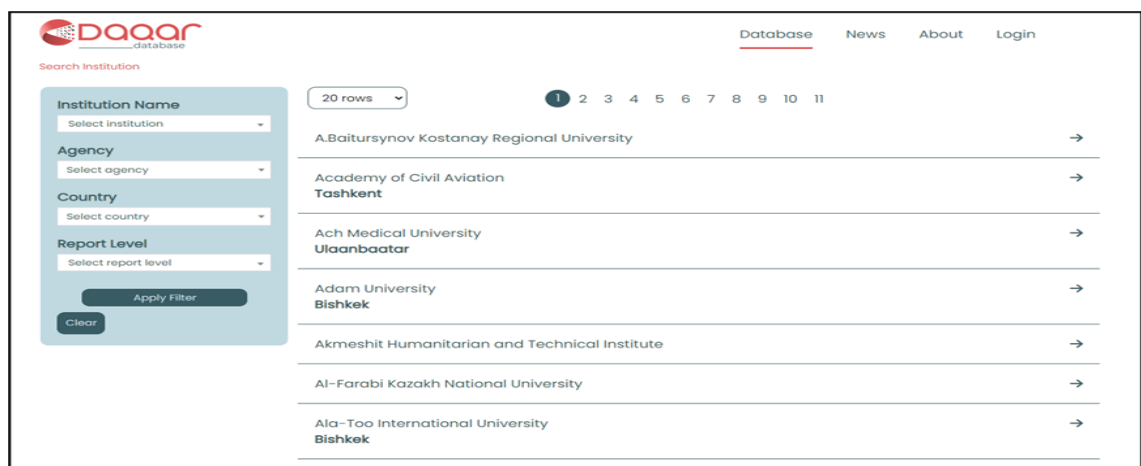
DAQAR
database

Database News About Login

Search Institution

Institution Name
Select institution
Agency
Select agency
Country
Select country
Report Level
Select report level
Apply Filter
Clear

20 rows

1 2 3 4 5 6 7 8 9 10 11

A.Baitursynov Kostanay Regional University →

Academy of Civil Aviation
Tashkent →

Ach Medical University
Ulaanbaatar →

Adam University
Bishkek →

Akmeshit Humanitarian and Technical Institute →

Al-Farabi Kazakh National University →

Ala-Too International University
Bishkek →